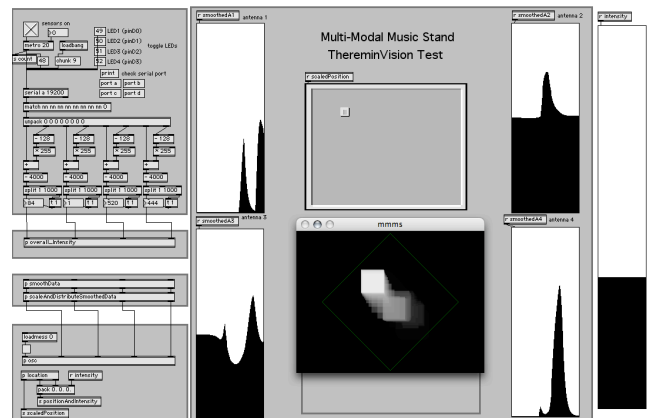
sensors on

0

metro 20

loadbang

s count

48

chunk 9

49 LED1 (pin0)

50 LED2 (pin1)

51 LED3 (pin2)

52 LED4 (pin3)

toggle LEDs

print

check serial port

port a

port b

port c

port d

serial a 19200

match nn nn nn nn nn nn nn nn 0

unpack 0 0 0 0 0 0 0 0

- 128

- 128

- 128

- 128

* 255

* 255

* 255

* 255

+

+

+

+

- 4000

- 4000

- 4000

- 4000

split 1 1000

split 1 1000

split 1 1000

split 1 1000

184

1

1

520

1

444

1

p overall_intensity

p smoothData

p scaleAndDistributeSmoothedData

loadmess 0

p xxx

p location

r intensity

pack 0. 0. 0.

s positionAndIntensity

s scaledPosition

r smoothedA1

antenna 1

Multi-Modal Music Stand

ThereminVision Test

r scaledPosition

r smoothedA2

antenna 2

r intensity

r smoothedA3

antenna 3

mmms

r smoothedA4

antenna 4